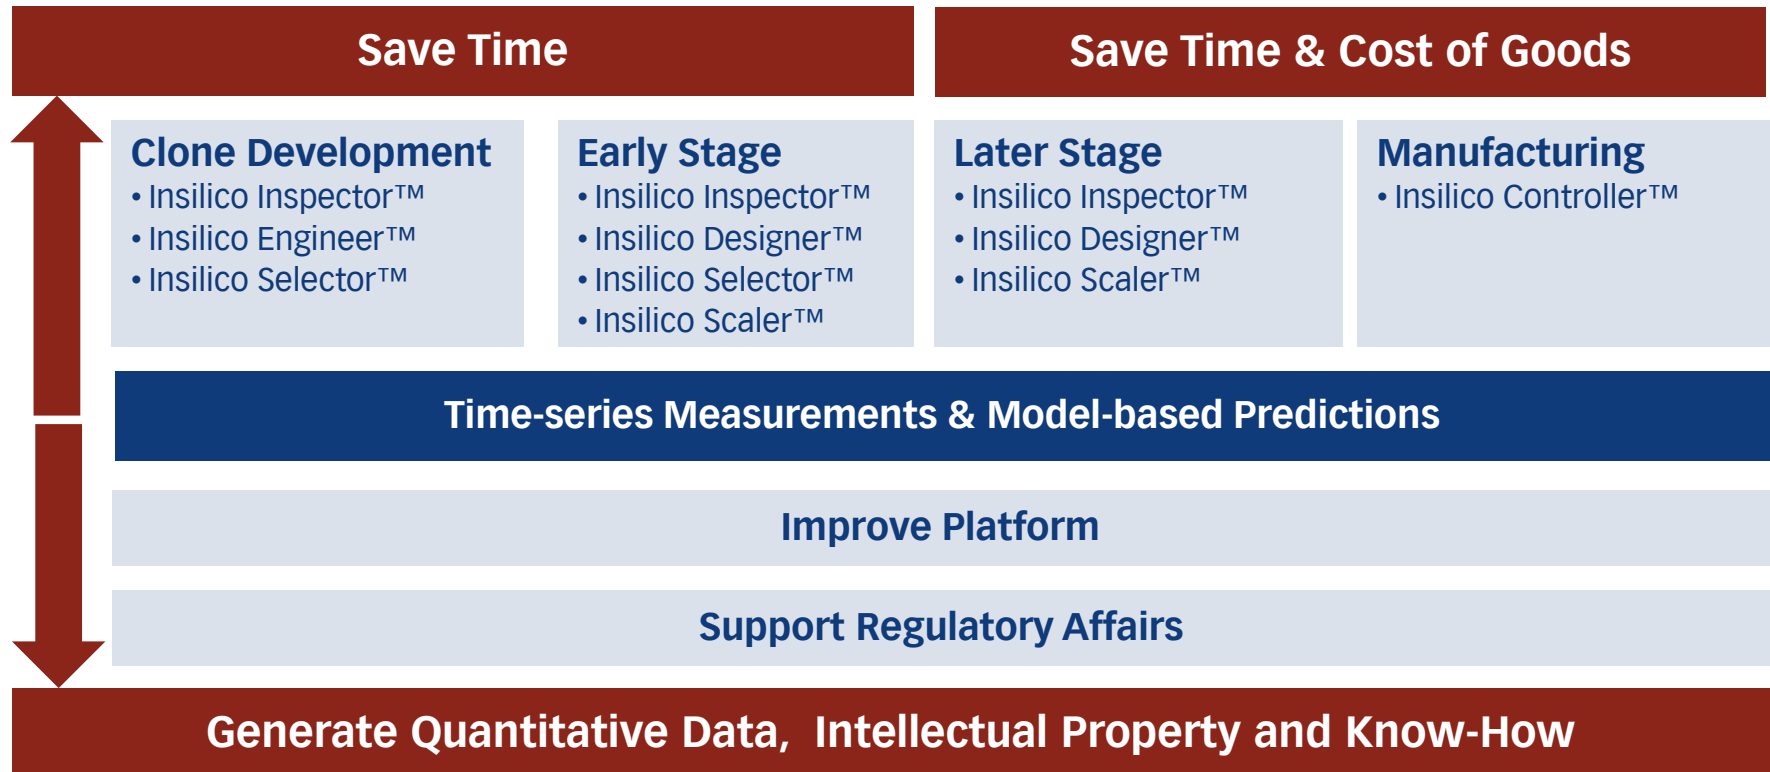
Save Time

Save Time & Cost of Goods

Clone Development
• Insilico Inspector™
• Insilico Engineer™
• Insilico Selector™

Early Stage
• Insilico Inspector™
• Insilico Designer™
• Insilico Selector™
• Insilico Scaler™

Later Stage
• Insilico Inspector™
• Insilico Designer™
• Insilico Scaler™

Manufacturing
• Insilico Controller™

Time-series Measurements & Model-based Predictions

Improve Platform

Support Regulatory Affairs

Generate Quantitative Data, Intellectual Property and Know-How